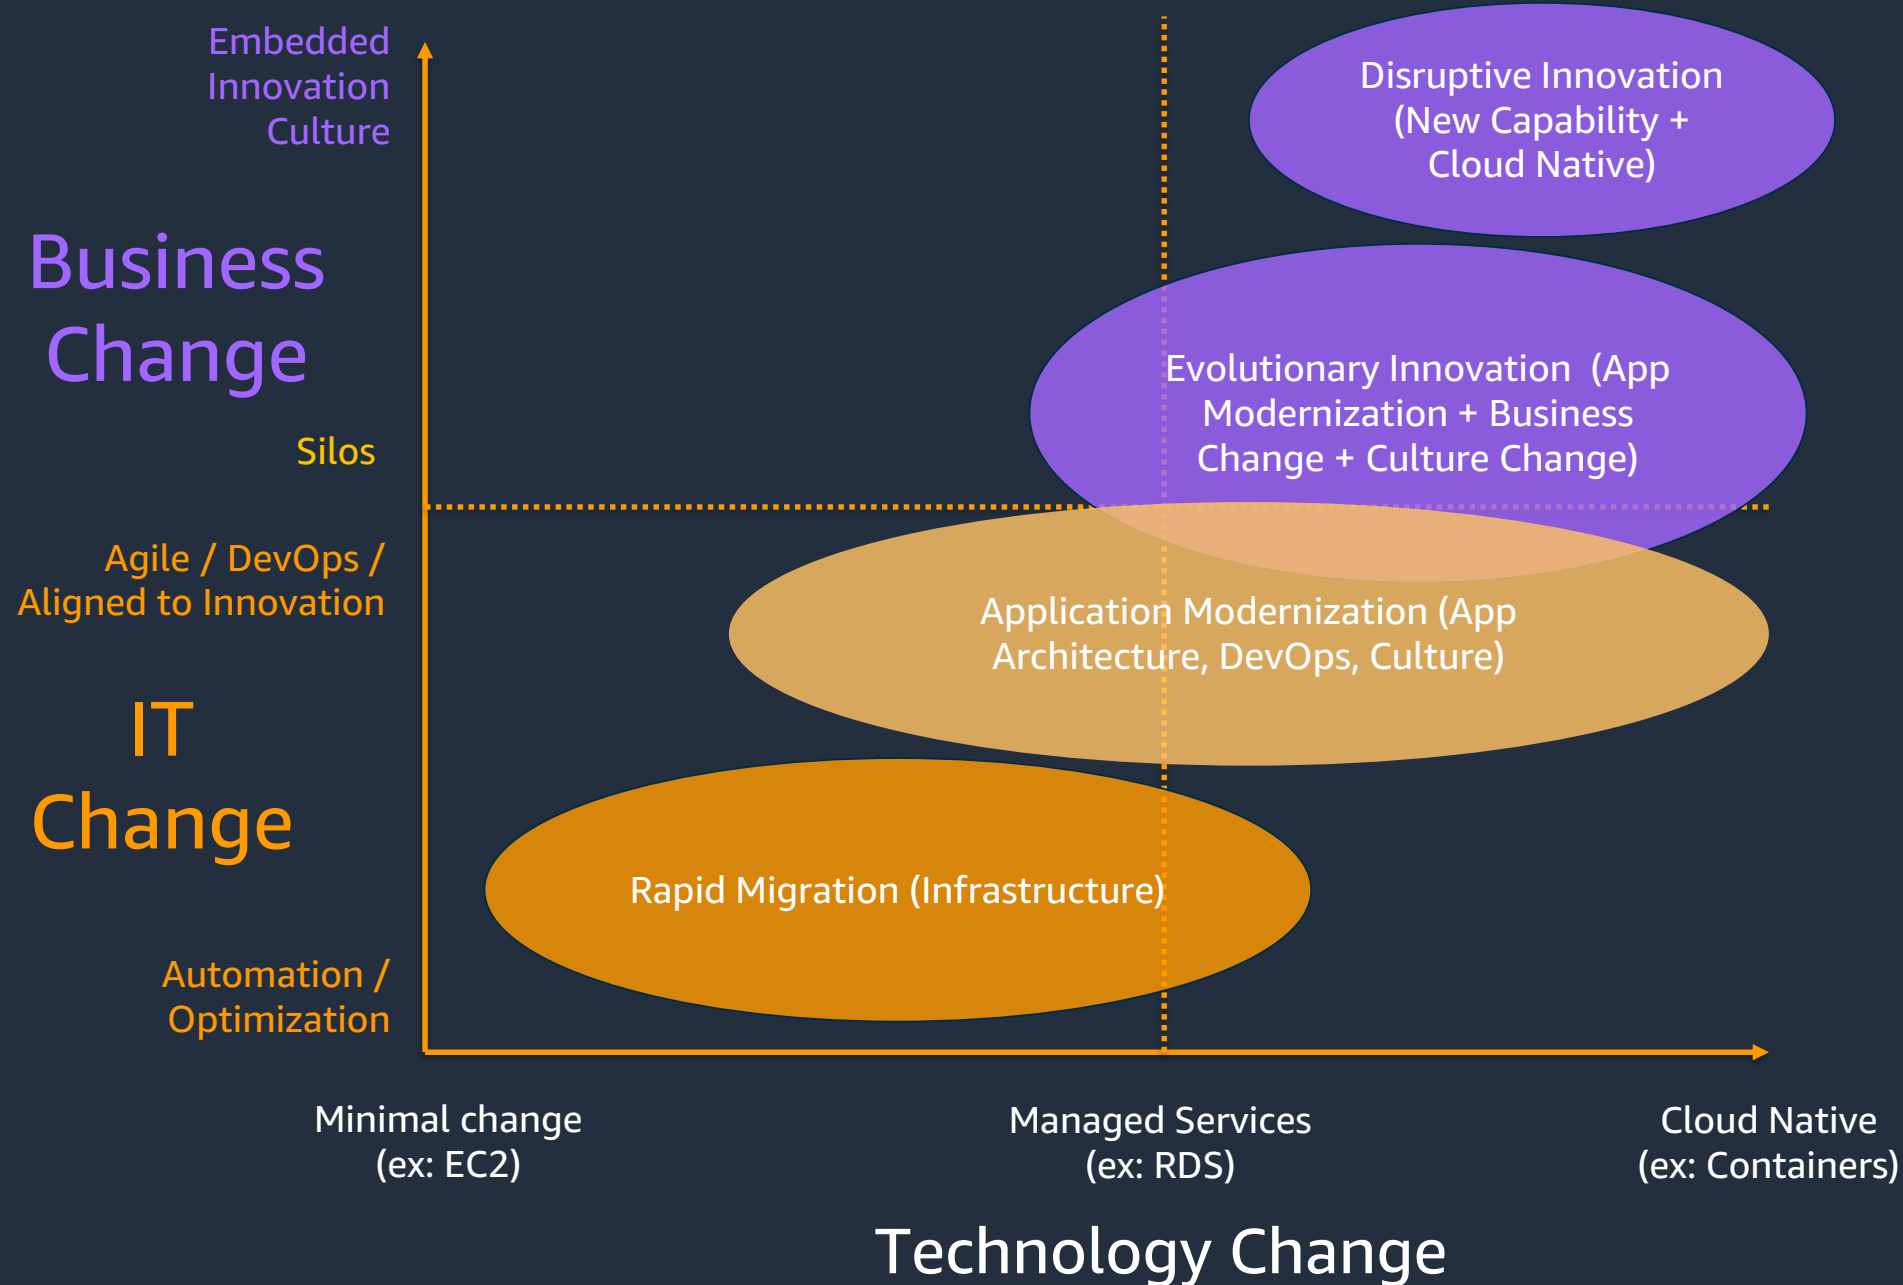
Embedded Innovation Culture

Business Change

Silos

Agile / DevOps / Aligned to Innovation

IT Change

Automation / Optimization

Disruptive Innovation (New Capability + Cloud Native)

Evolutionary Innovation (App Modernization + Business Change + Culture Change)

Application Modernization (App Architecture, DevOps, Culture)

Rapid Migration (Infrastructure)

Minimal change (ex: EC2)

Managed Services (ex: RDS)

Cloud Native (ex: Containers)

Technology Change